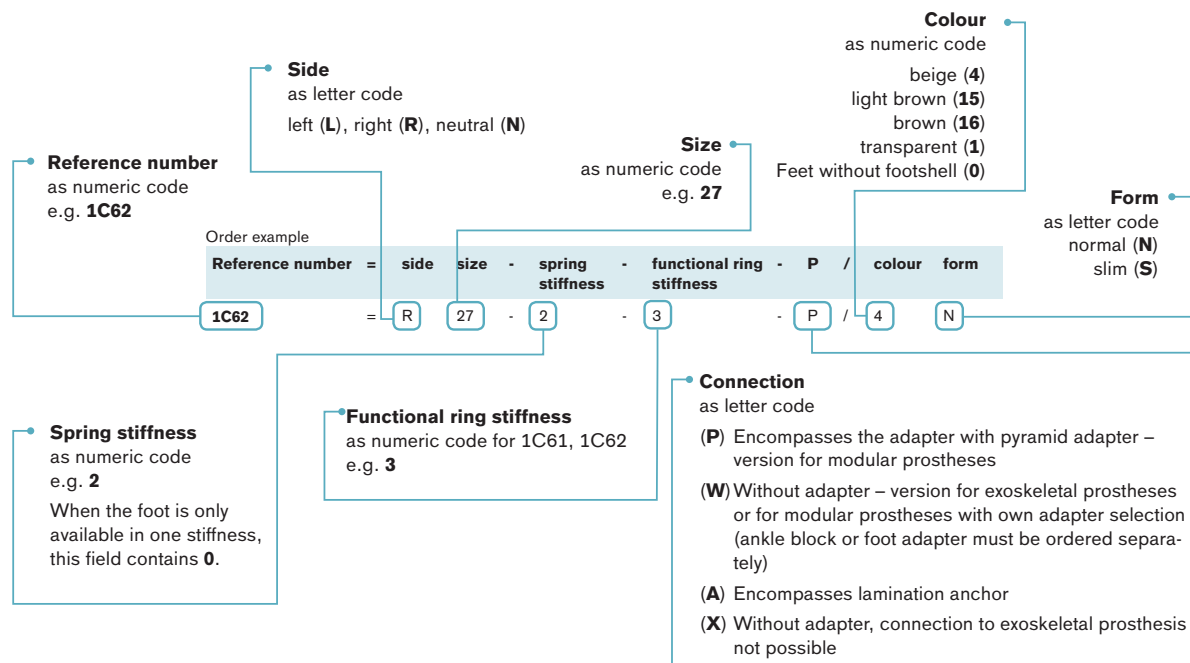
Colour
as numeric code
beige (**4**)
light brown (**15**)
brown (**16**)
transparent (**1**)
Feet without footshell (**0**)

Side
as letter code
left (**L**), right (**R**), neutral (**N**)

Size
as numeric code
e.g. **27**

Reference number
as numeric code
e.g. **1C62**

Form
as letter code
normal (**N**)
slim (**S**)

Order example

| Reference number | = | side | size | - | spring stiffness | - | functional ring stiffness | - | P | / | colour | form |
|---|---|---|---|---|---|---|---|---|---|---|---|---|
| 1C62 | = | R | 27 | - | 2 | - | 3 | - | P | / | 4 | N |

Connection
as letter code
(**P**) Encompasses the adapter with pyramid adapter – version for modular prostheses
(**W**) Without adapter – version for exoskeletal prostheses or for modular prostheses with own adapter selection (ankle block or foot adapter must be ordered separately)
(**A**) Encompasses lamination anchor
(**X**) Without adapter, connection to exoskeletal prosthesis not possible

Functional ring stiffness
as numeric code for 1C61, 1C62
e.g. **3**

Spring stiffness
as numeric code
e.g. **2**
When the foot is only available in one stiffness, this field contains **0**.